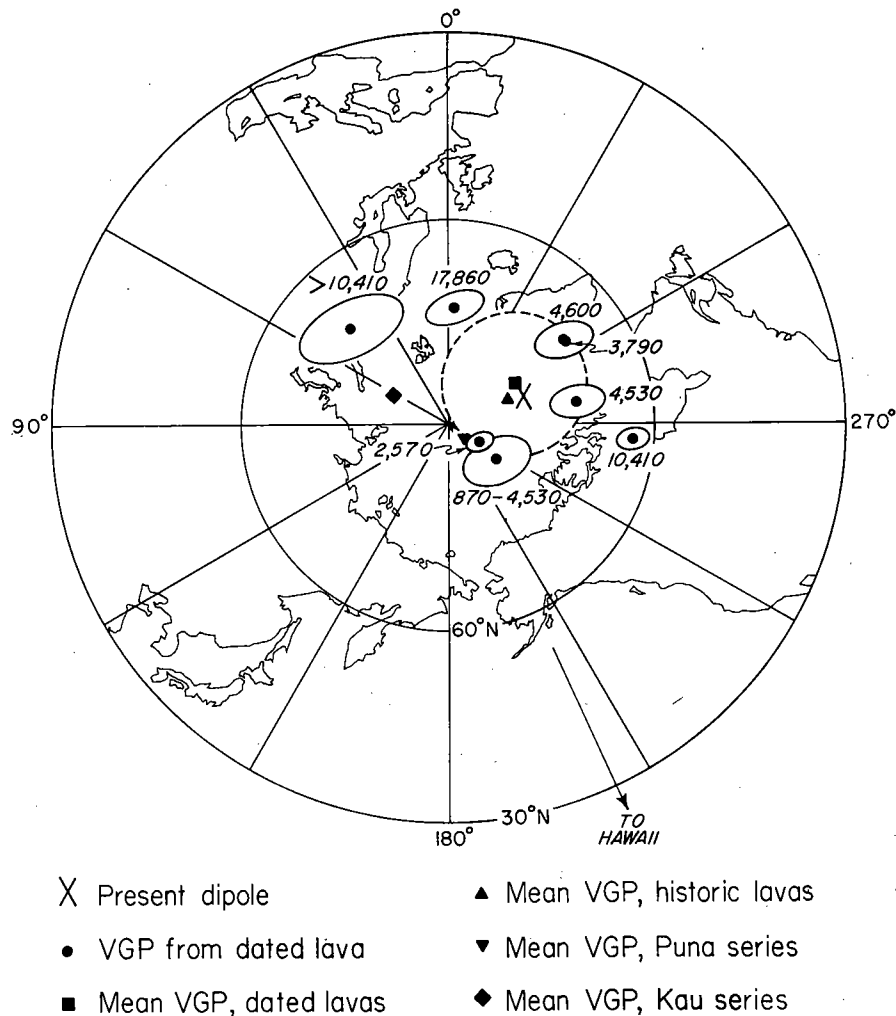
0°

>10,410

17,860

4,600

3,790

4,530

90°

270°

2,570

10,410

870–4,530

60°N

30°N

180°

TO HAWAII

X Present dipole

● VGP from dated lava

■ Mean VGP, dated lavas

▲ Mean VGP, historic lavas

▼ Mean VGP, Puna series

◆ Mean VGP, Kau series